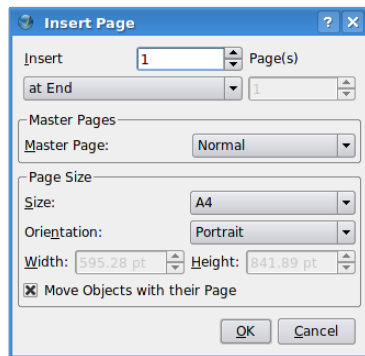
Insert Page

? X

Insert 1 Page(s)

at End 1

Master Pages

Master Page: Normal

Page Size

Size: A4

Orientation: Portrait

Width: 595.28 pt Height: 841.89 pt

Move Objects with their Page

OK Cancel